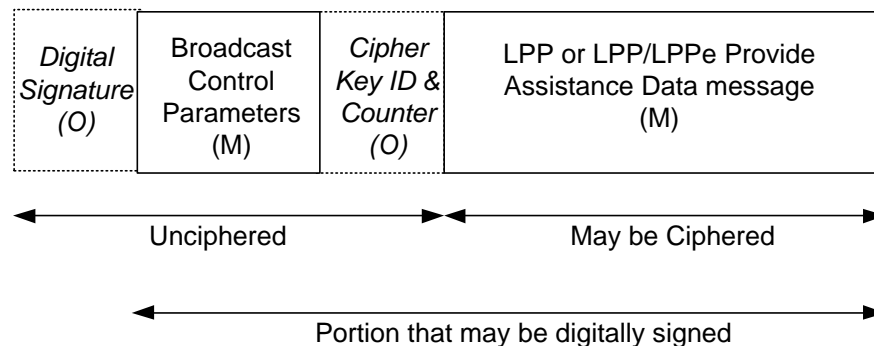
| Digital Signature (O) | Broadcast Control Parameters (M) | Cipher Key ID & Counter (O) | LPP or LPP/LPPe Provide Assistance Data message (M) |
|---|---|---|---|

Unciphered

May be Ciphered

Portion that may be digitally signed